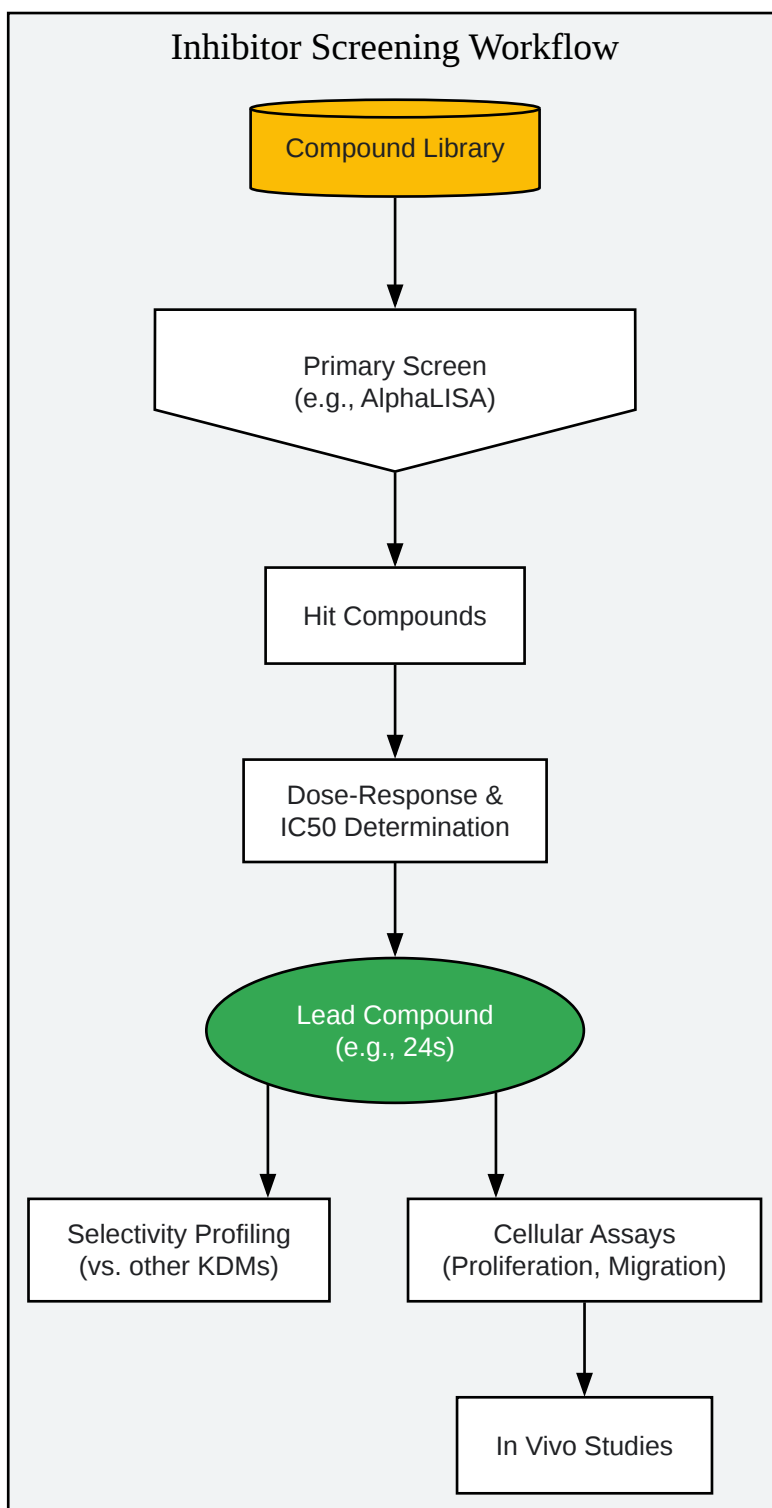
Inhibitor Screening Workflow

Compound Library

Primary Screen
(e.g., AlphaLISA)

Hit Compounds

Dose-Response &
IC50 Determination

Lead Compound
(e.g., 24s)

Selectivity Profiling
(vs. other KDMs)

Cellular Assays
(Proliferation, Migration)

In Vivo Studies